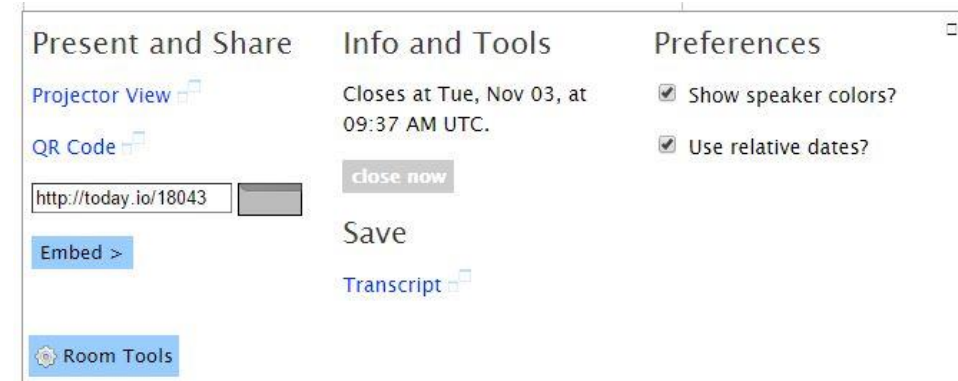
Present and Share

Projector View

QR Code

http://today.io/18043

Embed >

Info and Tools

Closes at Tue, Nov 03, at 09:37 AM UTC.

close now

Save

Transcript

Preferences

Show speaker colors?

Use relative dates?

Room Tools